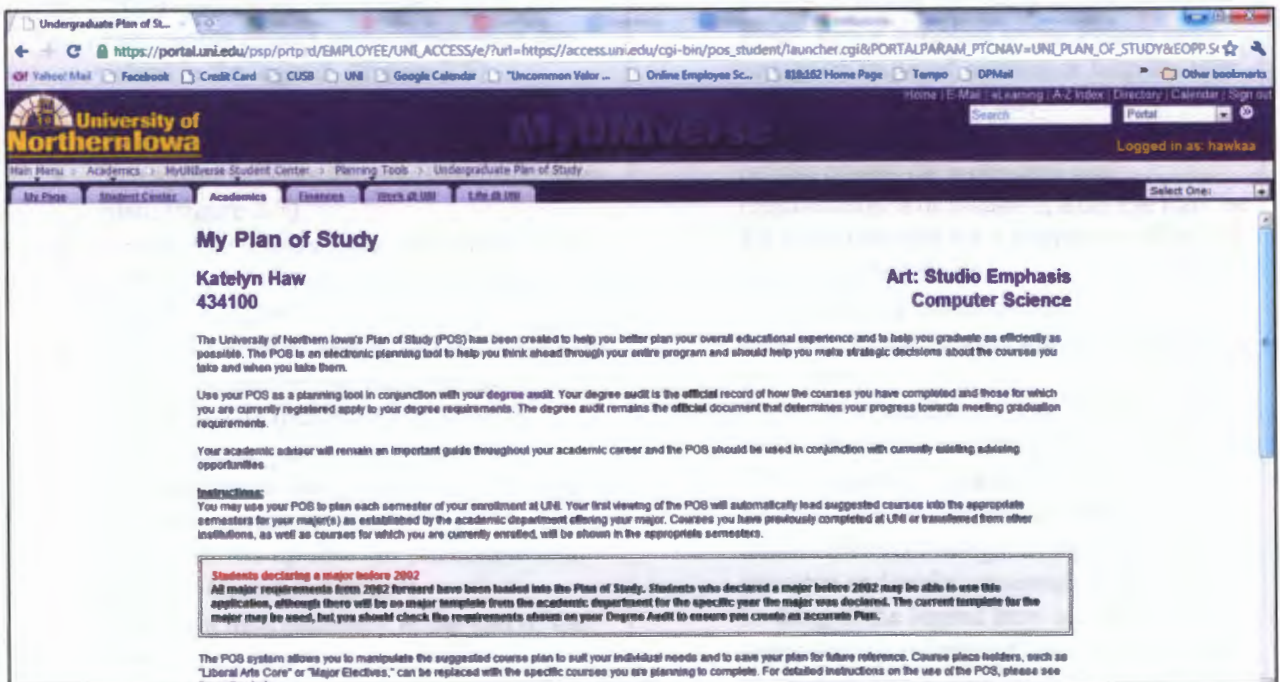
Undergraduate Plan of St...

https://portal.uni.edu/psp/prtp:d/EMPLOYEE/UNI_ACCESS/e/?url=https://access.uni.edu/cgi-bin/pos_student/launcher.cgi&PORTALPARAM_PTCNAV=UNI_PLAN_OF_STUDY&EOPP.S(

Yahoo! Mail Facebook Credit Card CUSB UNI Google Calendar "Uncommon Valor ... Online Employee Sc... 818162 Home Page Tempo DPMail Other bookmarks

Home | E-Mail | eLearning | A-Z Index | Directory | Calendar | Sign out

University of Northern Iowa

MyUNIverse

Search Portal

Logged in as: hawkaa

Main Menu > Academics > MyUNIverse Student Center > Planning Tools > Undergraduate Plan of Study

My Page Student Center Academics Finances Work @ UNI Life @ UNI

Select One:

My Plan of Study

Katelyn Haw
434100

Art: Studio Emphasis
Computer Science

The University of Northern Iowa's Plan of Study (POS) has been created to help you better plan your overall educational experience and to help you graduate as efficiently as possible. The POS is an electronic planning tool to help you think ahead through your entire program and should help you make strategic decisions about the courses you take and when you take them.

Use your POS as a planning tool in conjunction with your degree audit. Your degree audit is the official record of how the courses you have completed and those for which you are currently registered apply to your degree requirements. The degree audit remains the official document that determines your progress towards meeting graduation requirements.

Your academic advisor will remain an important guide throughout your academic career and the POS should be used in conjunction with currently existing advising opportunities.

Instructions:
You may use your POS to plan each semester of your enrollment at UNI. Your first viewing of the POS will automatically load suggested courses into the appropriate semesters for your major(s) as established by the academic department offering your major. Courses you have previously completed at UNI or transferred from other institutions, as well as courses for which you are currently enrolled, will be shown in the appropriate semesters.

Students declaring a major before 2002
All major requirements from 2002 forward have been loaded into the Plan of Study. Students who declared a major before 2002 may be able to use this application, although there will be no major template from the academic department for the specific year the major was declared. The current template for the major may be used, but you should check the requirements shown on your Degree Audit to ensure you create an accurate Plan.

The POS system allows you to manipulate the suggested course plan to suit your individual needs and to save your plan for future reference. Course place holders, such as "Liberal Arts Core" or "Major Electives," can be replaced with the specific courses you are planning to complete. For detailed instructions on the use of the POS, please see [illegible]